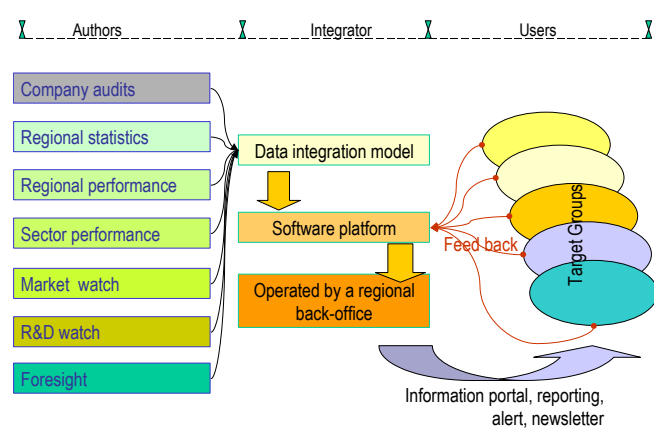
Authors

Integrator

Users

Company audits

Regional statistics

Regional performance

Sector performance

Market watch

R&D watch

Foresight

Data integration model

Software platform

Operated by a regional back-office

Feed back

Target Groups

Information portal, reporting, alert, newsletter